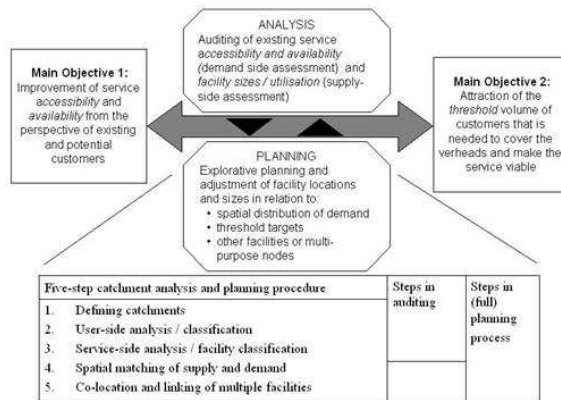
ANALYSIS
Auditing of existing service *accessibility and availability* (demand side assessment) and *facility sizes / utilisation* (supply-side assessment)

**Main Objective 1:**
Improvement of service *accessibility* and *availability* from the perspective of existing and potential customers

**Main Objective 2:**
Attraction of the *threshold* volume of customers that is needed to cover the verheads and make the service viable

PLANNING
Explorative planning and adjustment of facility locations and sizes in relation to:
• spatial distribution of demand
• threshold targets
• other facilities or multi-purpose nodes

| Five-step catchment analysis and planning procedure | Steps in auditing | Steps in (full) planning process |
|---|---|---|
| 1. Defining catchments<br>2. User-side analysis / classification<br>3. Service-side analysis / facility classification<br>4. Spatial matching of supply and demand<br>5. Co-location and linking of multiple facilities | | |